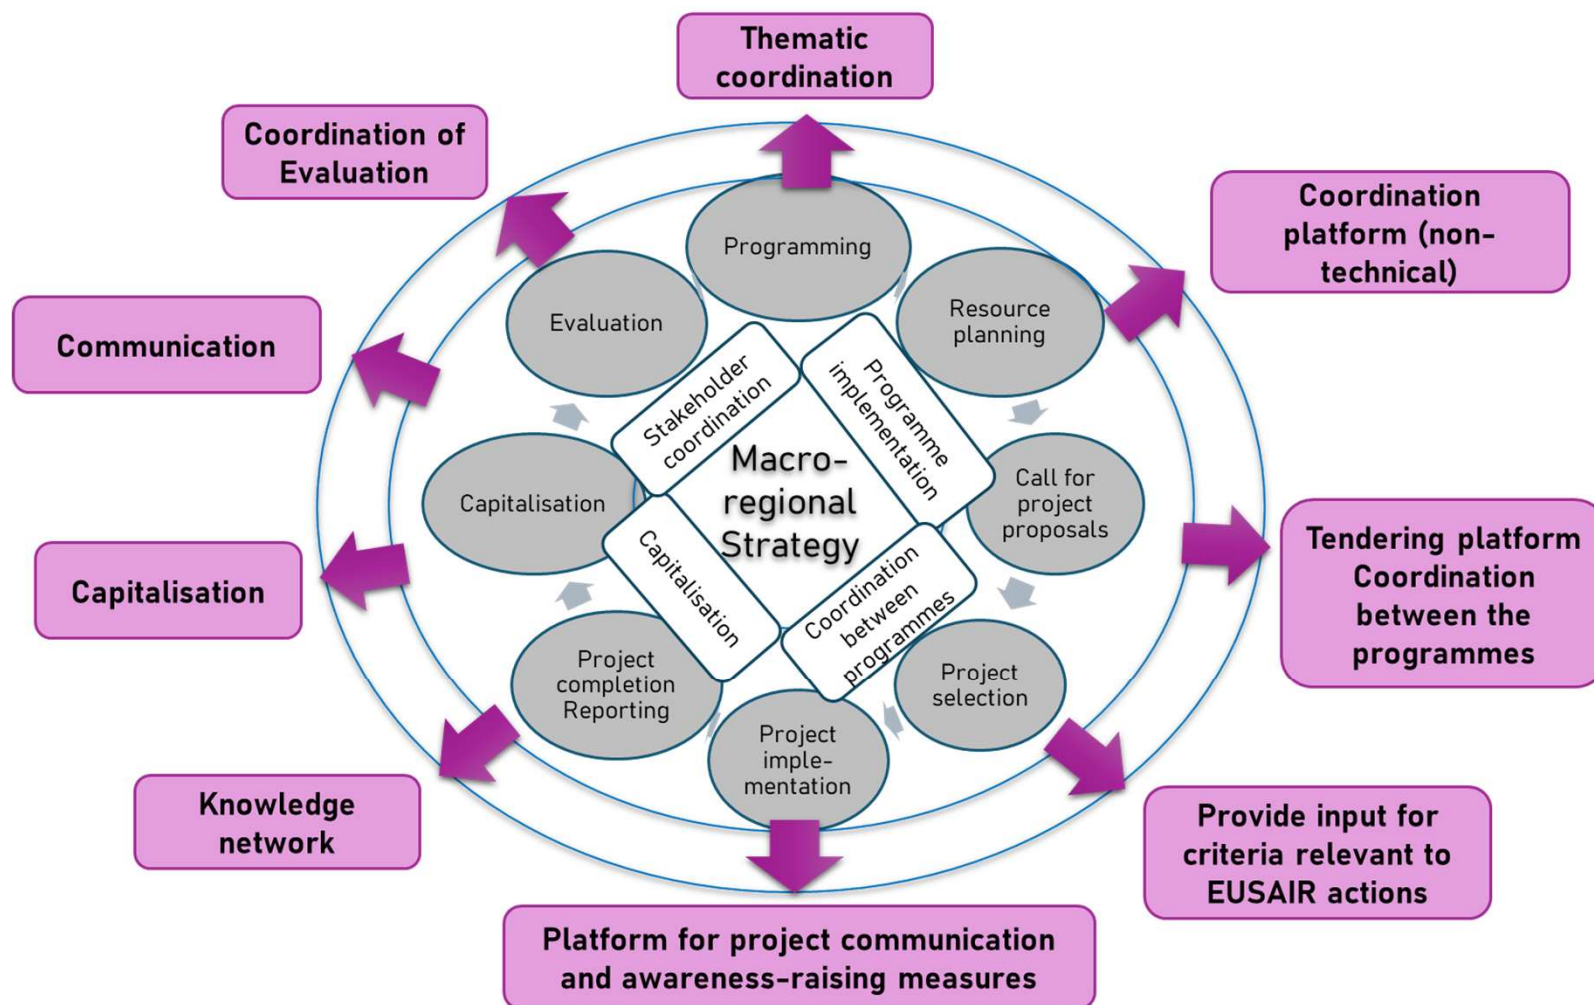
Thematic coordination

Coordination of Evaluation

Coordination platform (non-technical)

Communication

Programming

Evaluation

Resource planning

Stakeholder coordination

Programme implementation

Macro-regional Strategy

Capitalisation

Call for project proposals

Capitalisation

Capitalisation

Coordination between programmes

Tendering platform Coordination between the programmes

Project completion Reporting

Project selection

Project imple-mentation

Knowledge network

Provide input for criteria relevant to EUSAIR actions

Platform for project communication and awareness-raising measures